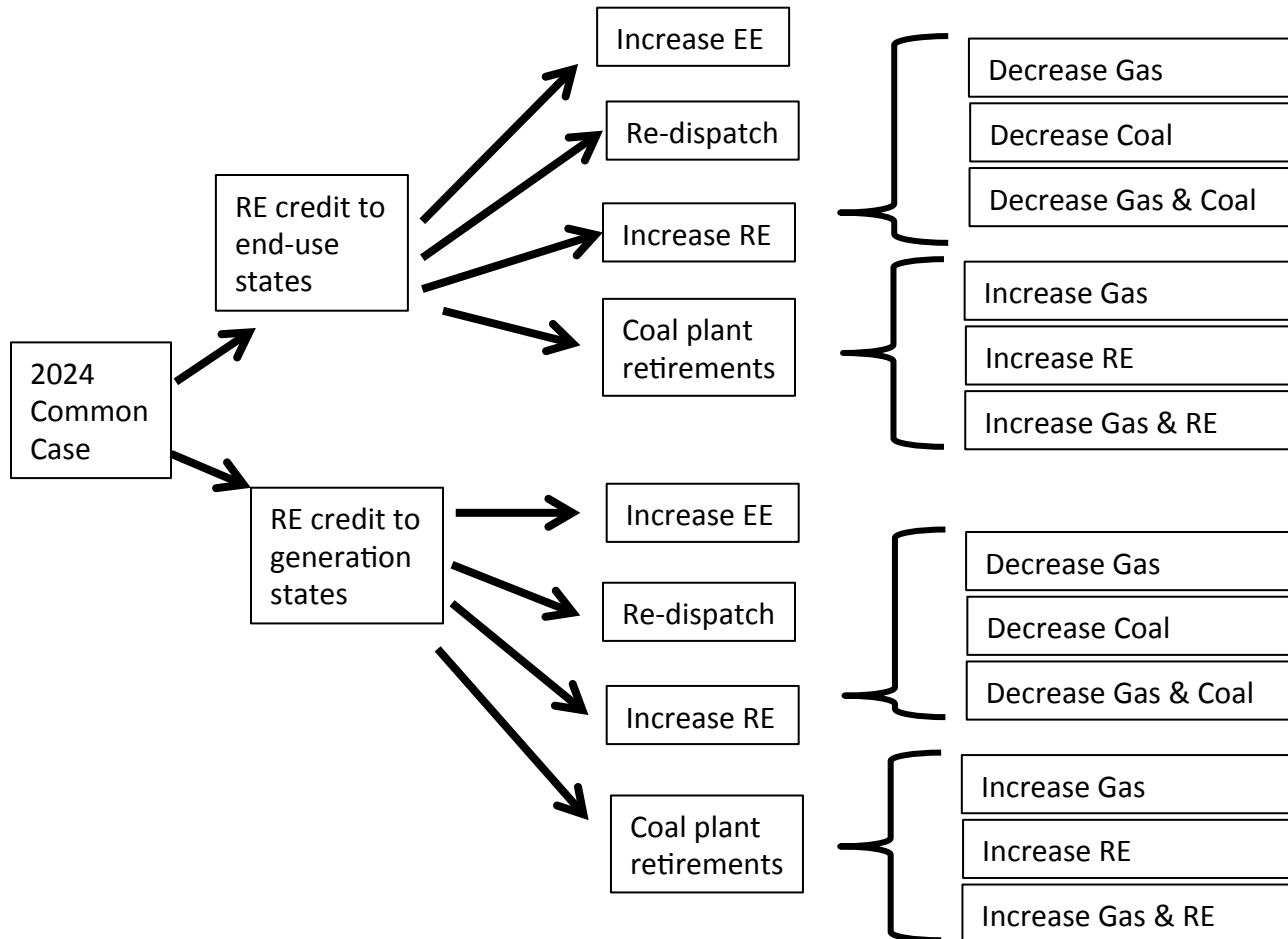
2024 Common Case

RE credit to end-use states

Increase EE

Re-dispatch

Increase RE

Coal plant retirements

Decrease Gas

Decrease Coal

Decrease Gas & Coal

Increase Gas

Increase RE

Increase Gas & RE

RE credit to generation states

Increase EE

Re-dispatch

Increase RE

Coal plant retirements

Decrease Gas

Decrease Coal

Decrease Gas & Coal

Increase Gas

Increase RE

Increase Gas & RE